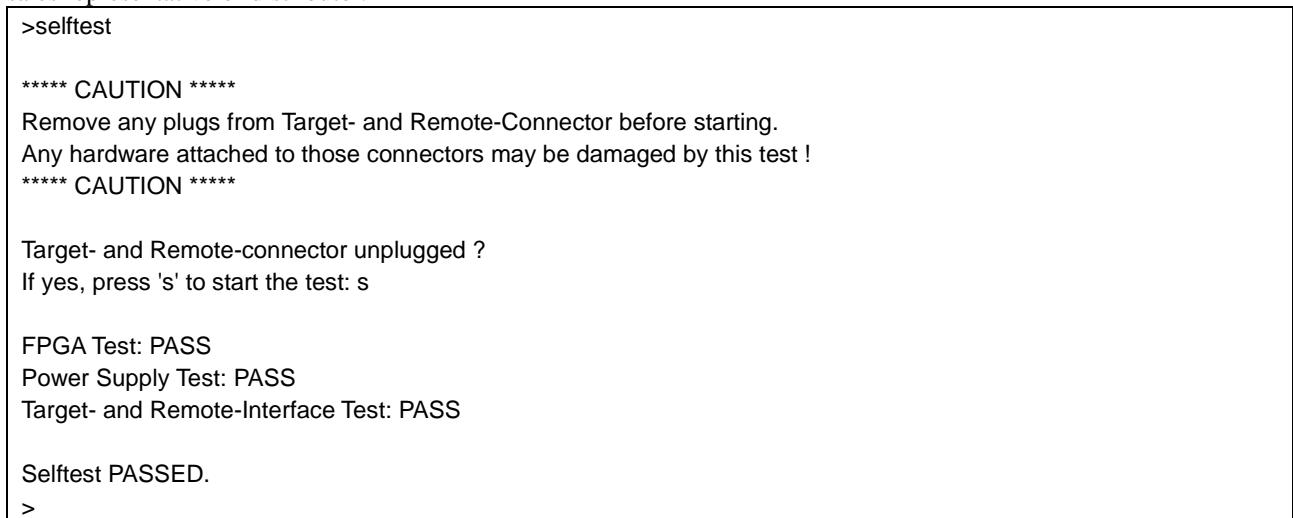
>selftest

***** CAUTION *****
Remove any plugs from Target- and Remote-Connector before starting.
Any hardware attached to those connectors may be damaged by this test !
***** CAUTION *****

Target- and Remote-connector unplugged ?
If yes, press 's' to start the test: s

FPGA Test: PASS
Power Supply Test: PASS
Target- and Remote-Interface Test: PASS

Selftest PASSED.
>